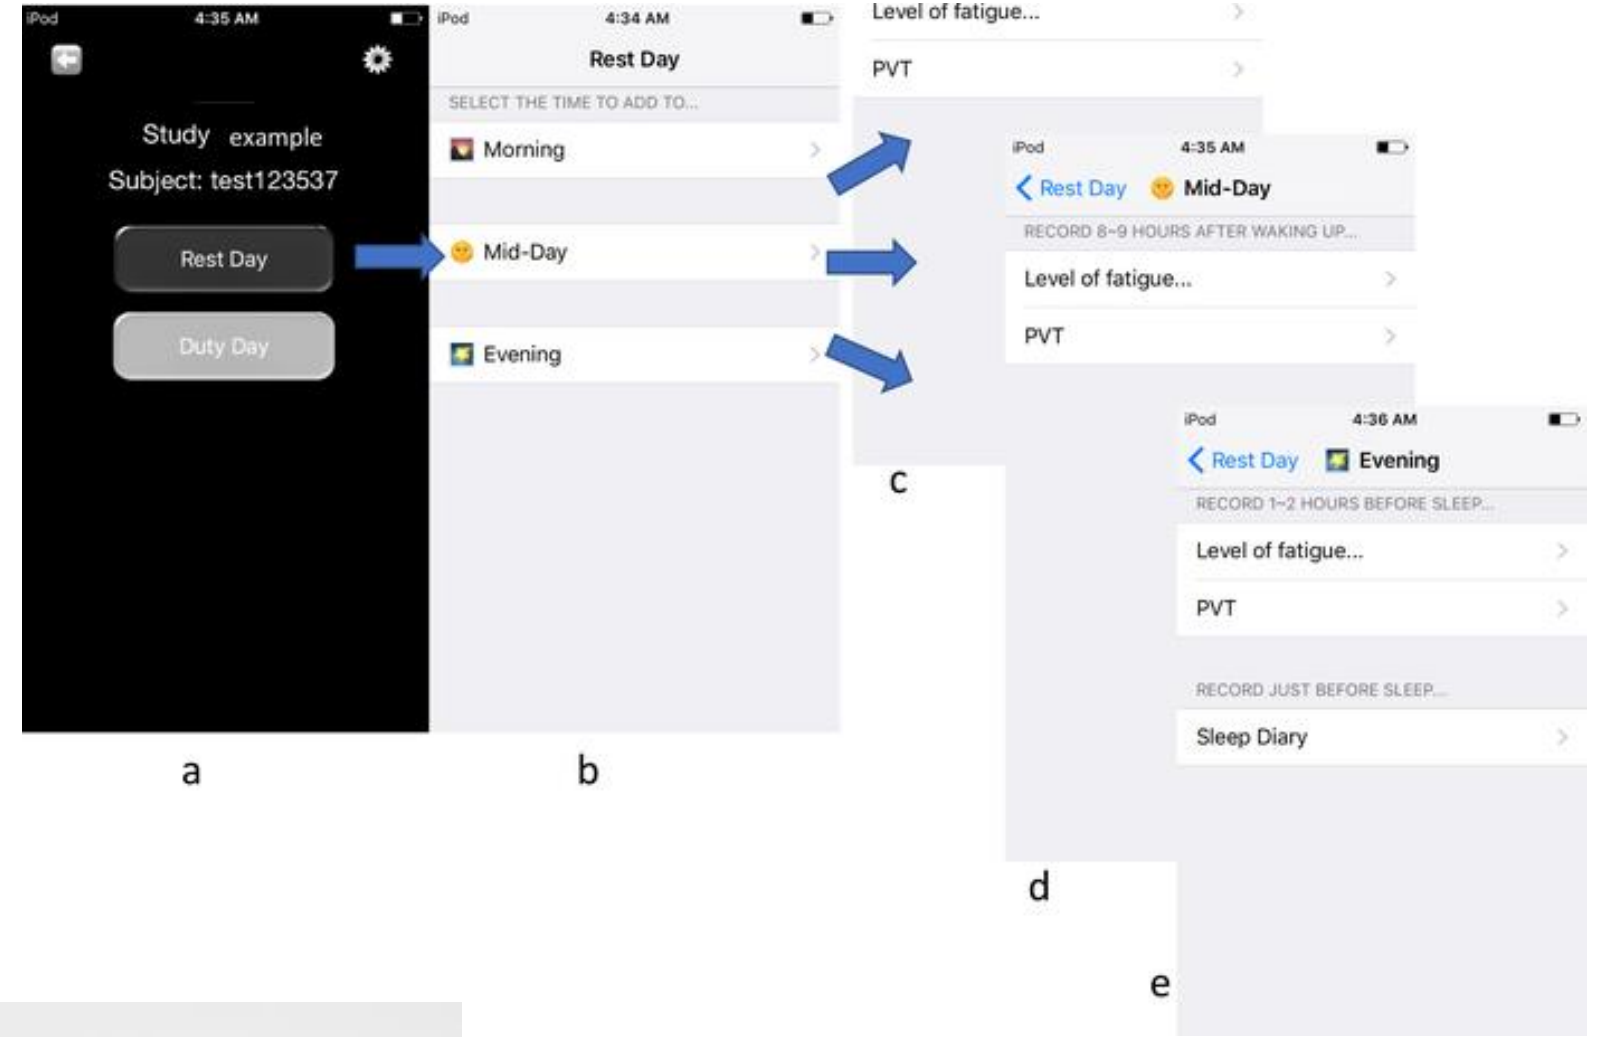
iPod 4:35 AM

Study example
Subject: test123537

Rest Day

Duty Day

a

iPod 4:34 AM

Rest Day

SELECT THE TIME TO ADD TO...

Morning

Mid-Day

Evening

b

Level of fatigue...

PVT

c

iPod 4:35 AM

Rest Day Mid-Day

RECORD 8~9 HOURS AFTER WAKING UP...

Level of fatigue...

PVT

d

iPod 4:36 AM

Rest Day Evening

RECORD 1~2 HOURS BEFORE SLEEP...

Level of fatigue...

PVT

RECORD JUST BEFORE SLEEP...

Sleep Diary

e